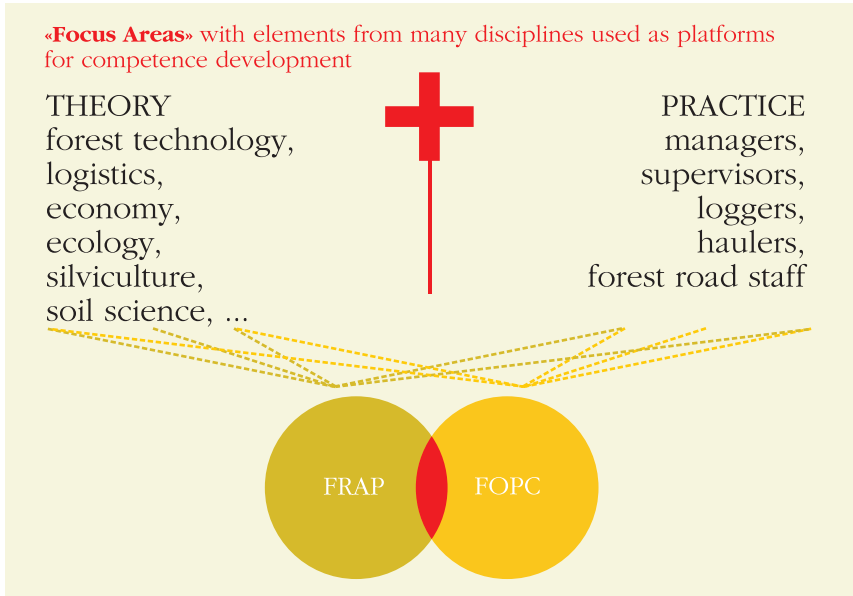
«Focus Areas» with elements from many disciplines used as platforms for competence development

THEORY
forest technology,
logistics,
economy,
ecology,
silviculture,
soil science, ...

PRACTICE
managers,
supervisors,
loggers,
haulers,
forest road staff

FRAP

FOPC